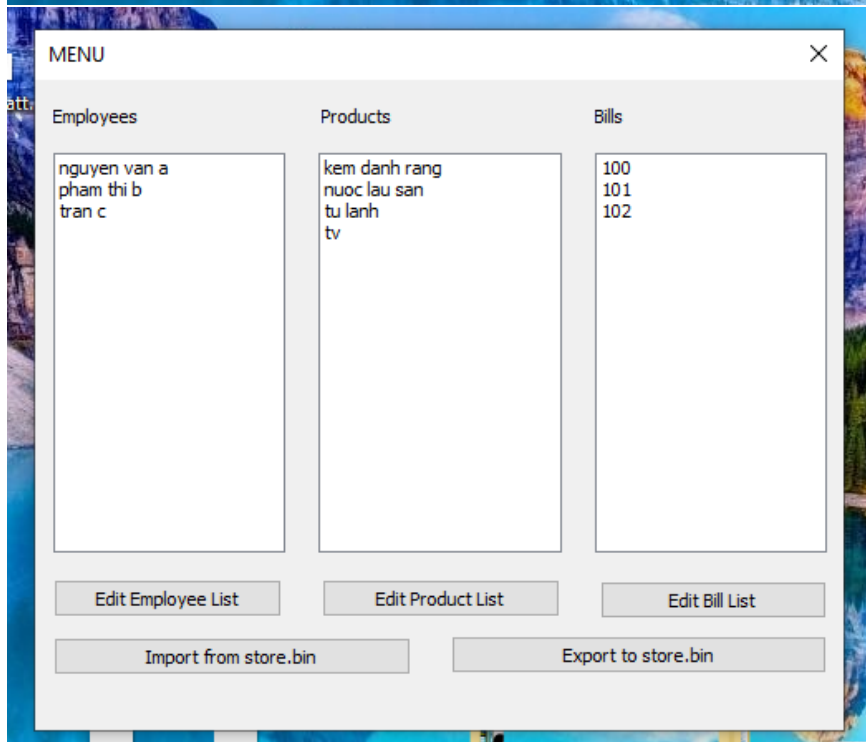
att.

MENU

×

Employees

nguyen van a
pham thi b
tran c

Products

kem danh rang
nuoc lau san
tu lanh
tv

Bills

100
101
102

Edit Employee List

Edit Product List

Edit Bill List

Import from store.bin

Export to store.bin